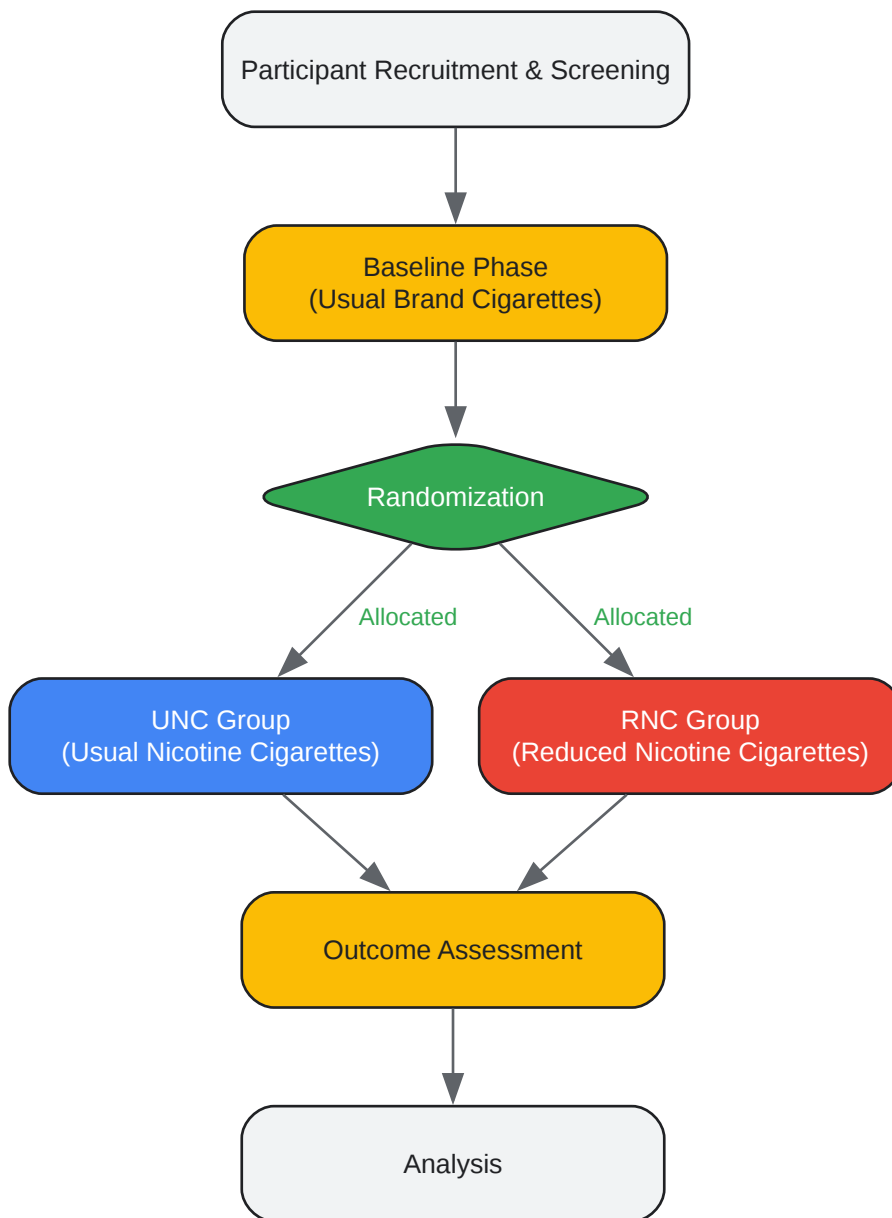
Participant Recruitment & Screening

Baseline Phase
(Usual Brand Cigarettes)

Randomization

Allocated

Allocated

UNC Group
(Usual Nicotine Cigarettes)

RNC Group
(Reduced Nicotine Cigarettes)

Outcome Assessment

Analysis